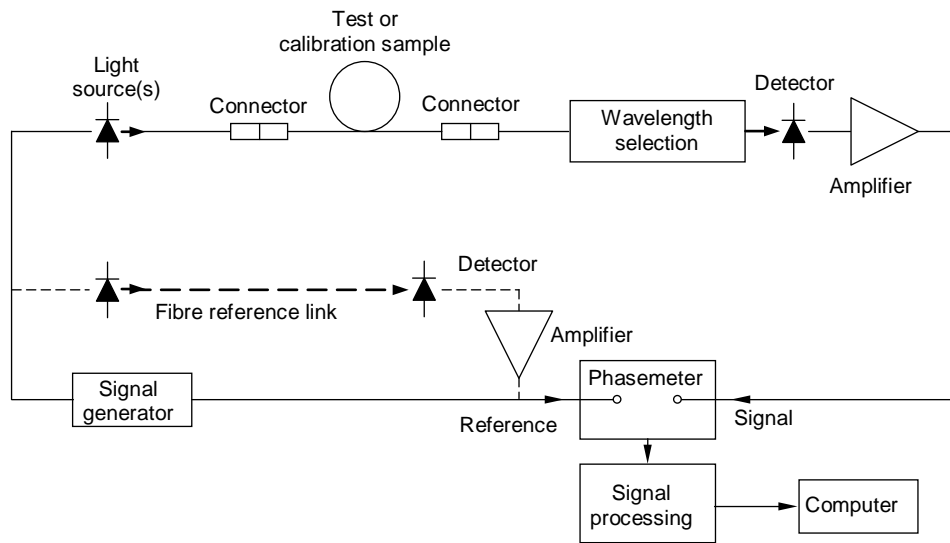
Test or calibration sample

Light source(s)

Connector

Connector

Wavelength selection

Detector

Amplifier

Detector

Fibre reference link

Amplifier

Signal generator

Phasemeter

Reference

Signal

Signal processing

Computer